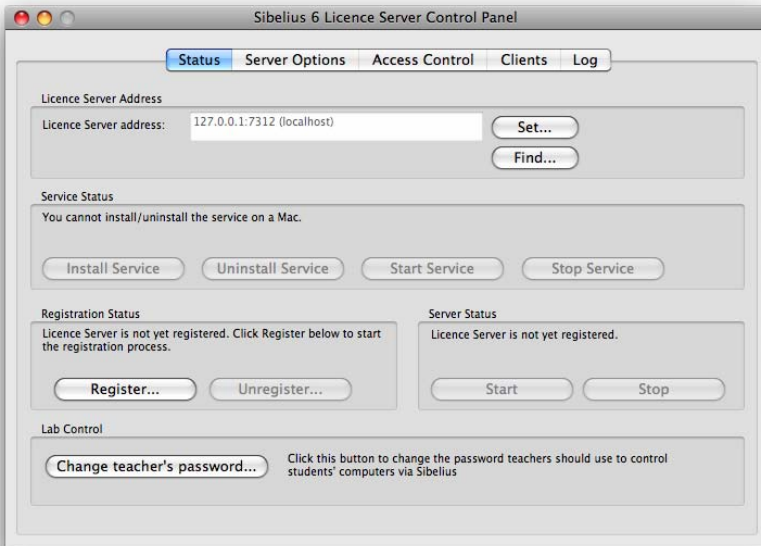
Sibelius 6 Licence Server Control Panel

Status | Server Options | Access Control | Clients | Log

Licence Server Address

Licence Server address: 127.0.0.1:7312 (localhost)

Set...

Find...

Service Status

You cannot install/uninstall the service on a Mac.

Install Service | Uninstall Service | Start Service | Stop Service

Registration Status

Licence Server is not yet registered. Click Register below to start the registration process.

Register... | Unregister...

Server Status

Licence Server is not yet registered.

Start | Stop

Lab Control

Change teacher's password...

Click this button to change the password teachers should use to control students' computers via Sibelius